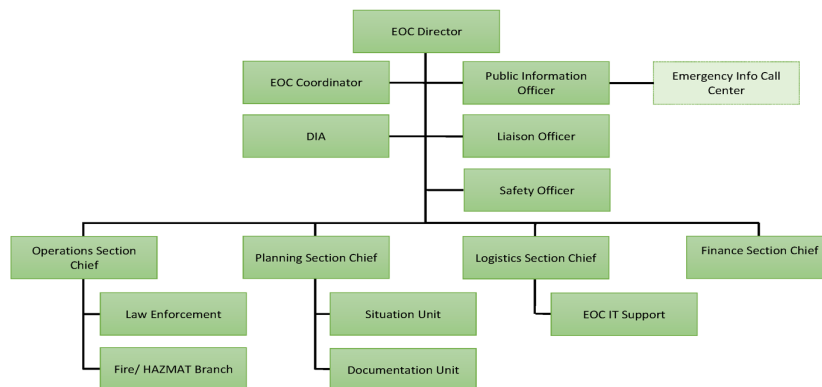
EOC Director

EOC Coordinator

Public Information Officer

Emergency Info Call Center

DIA

Liaison Officer

Safety Officer

Operations Section Chief

Planning Section Chief

Logistics Section Chief

Finance Section Chief

Law Enforcement

Fire/ HAZMAT Branch

Situation Unit

Documentation Unit

EOC IT Support